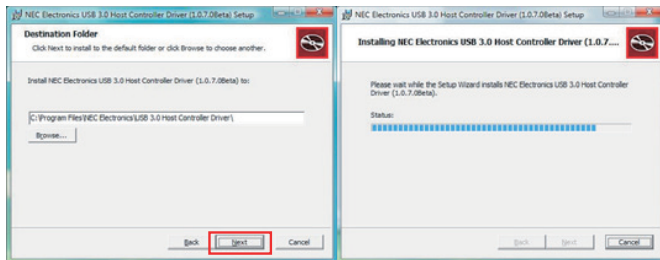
NEC Electronics USB 3.0 Host Controller Driver (1.0.7.0Beta) Setup

Destination Folder

Click Next to install to the default folder or click Browse to choose another.

Install NEC Electronics USB 3.0 Host Controller Driver (1.0.7.0Beta) to:

C:\Program Files\NEC Electronics\USB 3.0 Host Controller Driver\

Browse...

Back

Next

Cancel

NEC Electronics USB 3.0 Host Controller Driver (1.0.7.0Beta) Setup

Installing NEC Electronics USB 3.0 Host Controller Driver (1.0.7....

Please wait while the Setup Wizard installs NEC Electronics USB 3.0 Host Controller Driver (1.0.7.0Beta).

Status:

Back

Next

Cancel